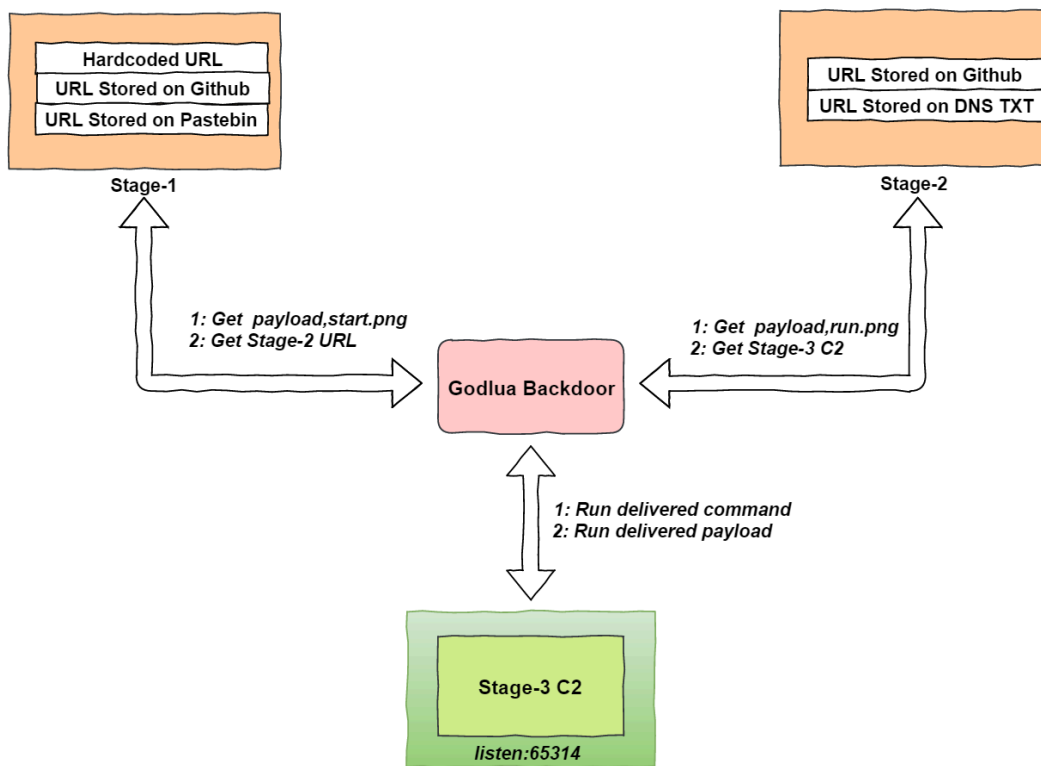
Hardcoded URL
URL Stored on Github
URL Stored on Pastebin

Stage-1

URL Stored on Github
URL Stored on DNS TXT

Stage-2

1: Get payload,start.png
2: Get Stage-2 URL

Godlua Backdoor

1: Get payload,run.png
2: Get Stage-3 C2

1: Run delivered command
2: Run delivered payload

Stage-3 C2

listen:65314